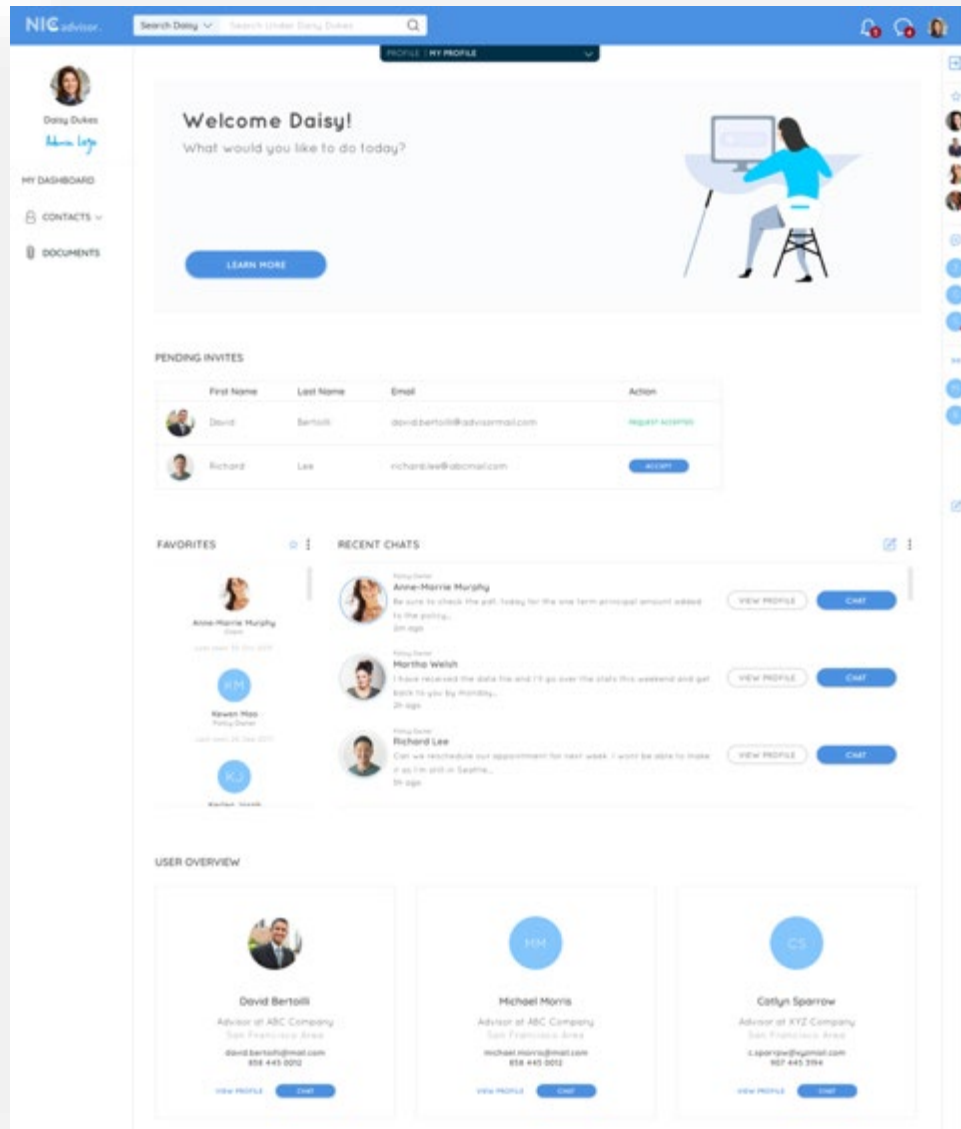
NIC advisor

Search Daisy

Search Under Daisy Dukes

PROFILE | MY PROFILE

Daisy Dukes
Advisor Logo

MY DASHBOARD

CONTACTS

DOCUMENTS

Welcome Daisy!

What would you like to do today?

LEARN MORE

PENDING INVITES

| | First Name | Last Name | Email | Action |
|---|---|---|---|---|
| | David | Bertoilli | david.bertoilli@advisormail.com | REQUEST ACCEPTED |
| | Richard | Lee | richard.lee@abcmail.com | ACCEPT |

FAVORITES

Anne-Marrie Murphy
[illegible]
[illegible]

KM
Kewen Moo
Policy Owner
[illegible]

KJ
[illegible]

RECENT CHATS

Policy Owner
Anne-Marrie Murphy
Be sure to check the pdf, today for the one term principal amount added to the policy...
2m ago

VIEW PROFILE
CHAT

Policy Owner
Martha Welsh
I have received the data file and I'll go over the stats this weekend and get back to you by Monday...
2h ago

VIEW PROFILE
CHAT

Policy Owner
Richard Lee
Can we reschedule our appointment for next week. I wont be able to make it as I'm still in Seattle...
5h ago

VIEW PROFILE
CHAT

USER OVERVIEW

David Bertoilli
Advisor at ABC Company
San Francisco Area
david.bertoilli@mail.com
858 445 0012
VIEW PROFILE
CHAT

MM
Michael Morris
Advisor at ABC Company
San Francisco Area
michael.morris@mail.com
858 445 0012
VIEW PROFILE
CHAT

CS
Catlyn Sparrow
Advisor at XYZ Company
San Francisco Area
c.sparrow@xyzmail.com
907 445 3194
VIEW PROFILE
CHAT